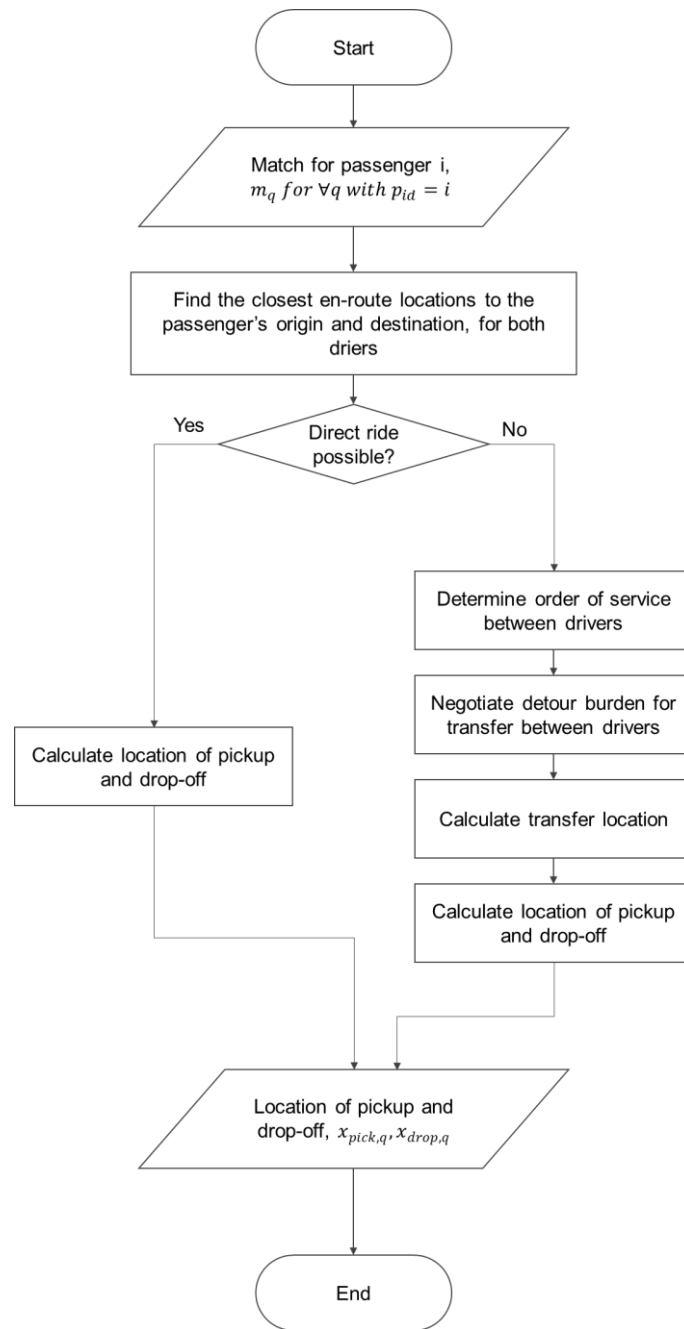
Start

Match for passenger i, $m_q \; for \; \forall q \; with \; p_{id} = i$

Find the closest en-route locations to the passenger's origin and destination, for both driers

Yes

Direct ride possible?

No

Determine order of service between drivers

Negotiate detour burden for transfer between drivers

Calculate location of pickup and drop-off

Calculate transfer location

Calculate location of pickup and drop-off

Location of pickup and drop-off, $x_{pick,q}, x_{drop,q}$

End